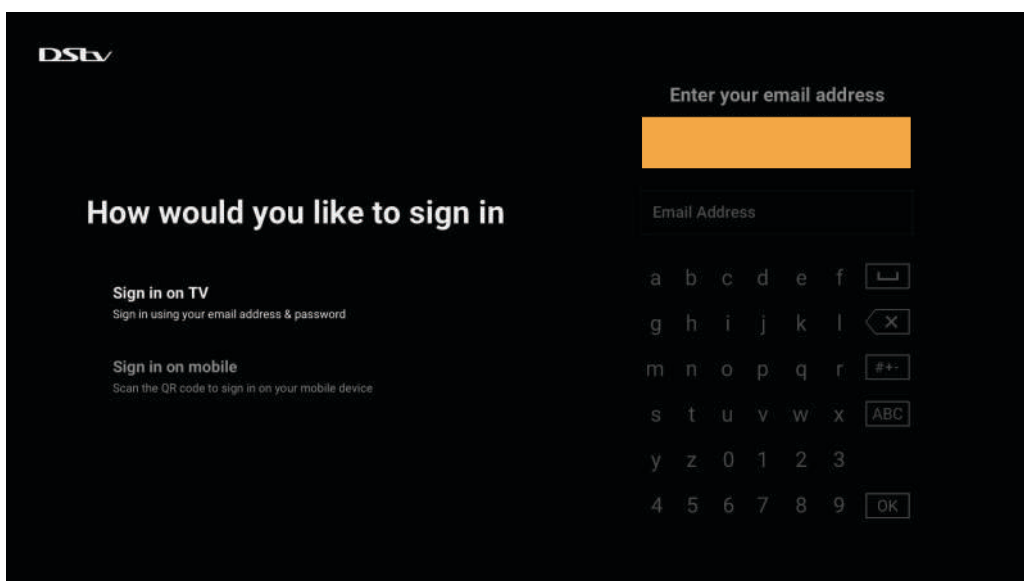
DStv

How would you like to sign in

Sign in on TV
Sign in using your email address & password

Sign in on mobile
Scan the QR code to sign in on your mobile device

Enter your email address

Email Address

a b c d e f
g h i j k l
m n o p q r #+-
s t u v w x ABC
y z 0 1 2 3
4 5 6 7 8 9 OK